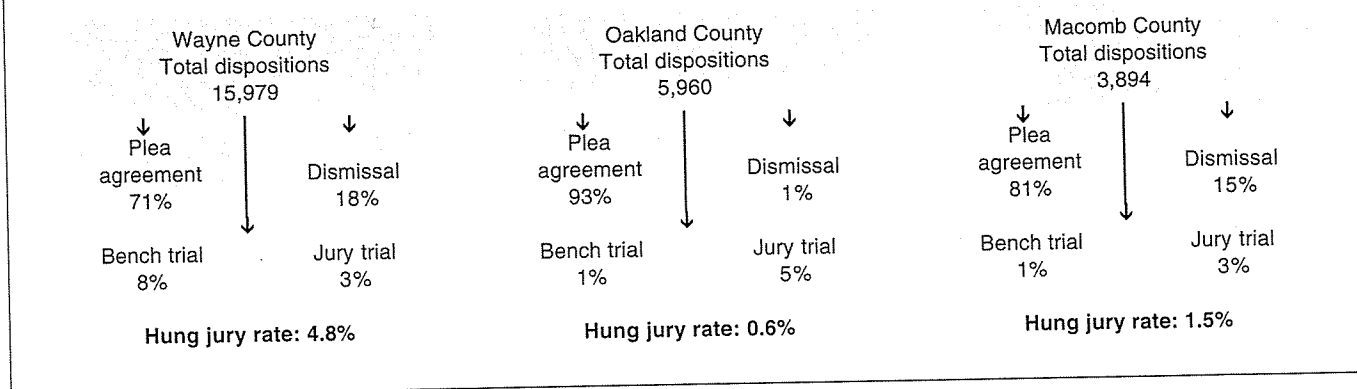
Wayne County
Total dispositions
15,979

Plea agreement
71%

Dismissal
18%

Bench trial
8%

Jury trial
3%

**Hung jury rate: 4.8%**

Oakland County
Total dispositions
5,960

Plea agreement
93%

Dismissal
1%

Bench trial
1%

Jury trial
5%

**Hung jury rate: 0.6%**

Macomb County
Total dispositions
3,894

Plea agreement
81%

Dismissal
15%

Bench trial
1%

Jury trial
3%

**Hung jury rate: 1.5%**